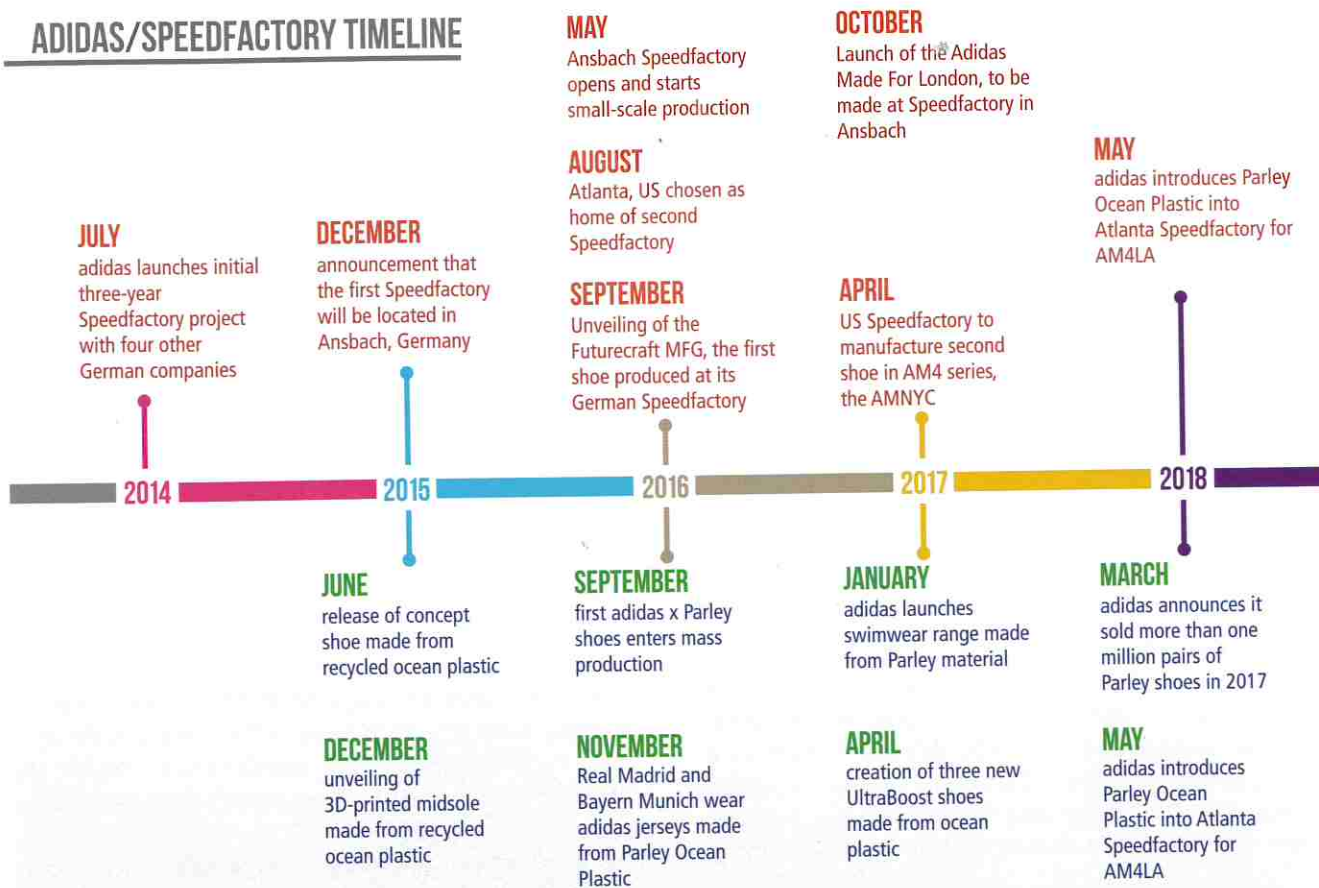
ADIDAS/SPEEDFACTORY TIMELINE

JULY
adidas launches initial three-year Speedfactory project with four other German companies

DECEMBER
announcement that the first Speedfactory will be located in Ansbach, Germany

MAY
Ansbach Speedfactory opens and starts small-scale production

AUGUST
Atlanta, US chosen as home of second Speedfactory

SEPTEMBER
Unveiling of the Futurecraft MFG, the first shoe produced at its German Speedfactory

OCTOBER
Launch of the Adidas Made For London, to be made at Speedfactory in Ansbach

APRIL
US Speedfactory to manufacture second shoe in AM4 series, the AMNYC

MAY
adidas introduces Parley Ocean Plastic into Atlanta Speedfactory for AM4LA

2014

2015

2016

2017

2018

JUNE
release of concept shoe made from recycled ocean plastic

DECEMBER
unveiling of 3D-printed midsole made from recycled ocean plastic

SEPTEMBER
first adidas x Parley shoes enters mass production

NOVEMBER
Real Madrid and Bayern Munich wear adidas jerseys made from Parley Ocean Plastic

JANUARY
adidas launches swimwear range made from Parley material

APRIL
creation of three new UltraBoost shoes made from ocean plastic

MARCH
adidas announces it sold more than one million pairs of Parley shoes in 2017

MAY
adidas introduces Parley Ocean Plastic into Atlanta Speedfactory for AM4LA